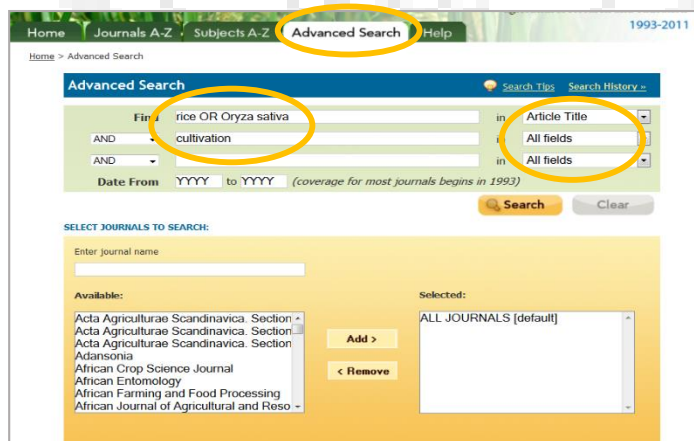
Home Journals A-Z Subjects A-Z Advanced Search Help

1993-2011

Home > Advanced Search

Advanced Search

Search Tips Search History »

Find rice OR Oryza sativa in Article Title

AND cultivation in All fields

AND in All fields

Date From YYYY to YYYY (coverage for most journals begins in 1993)

Search Clear

SELECT JOURNALS TO SEARCH:

Enter journal name

Available:

Acta Agriculturae Scandinavica. Section
Acta Agriculturae Scandinavica. Section
Acta Agriculturae Scandinavica. Section
Adansonia
African Crop Science Journal
African Entomology
African Farming and Food Processing
African Journal of Agricultural and Reso

Add >

< Remove

Selected:

ALL JOURNALS [default]